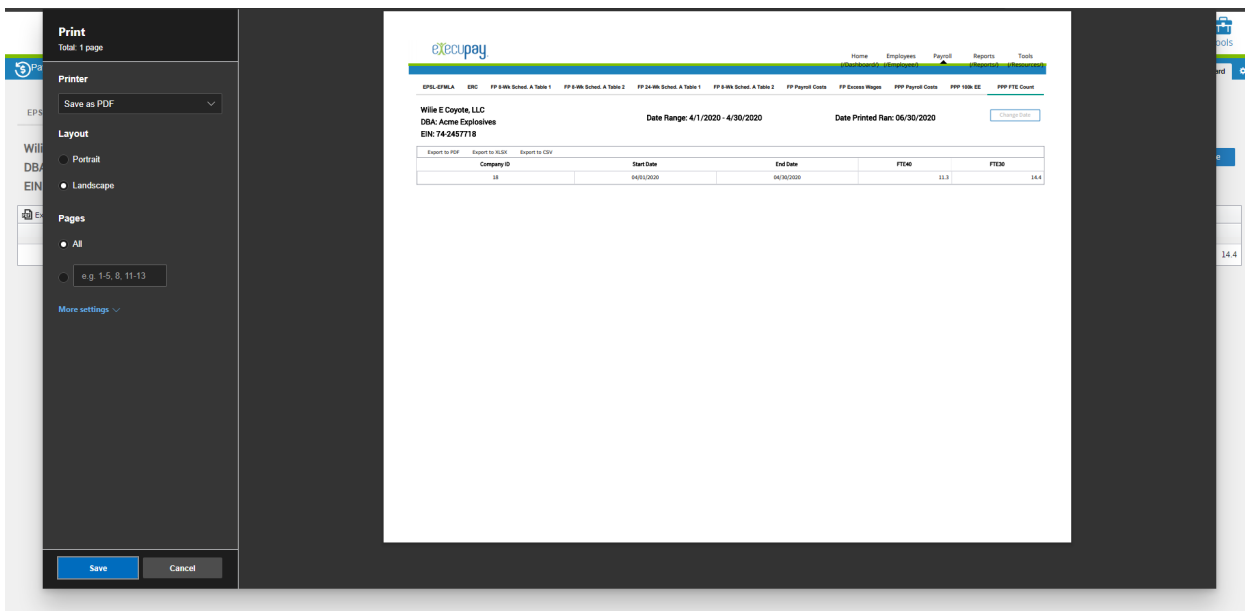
Print
Total: 1 page

Printer

Save as PDF

Layout

Portrait

Landscape

Pages

All

e.g. 1-5, 8, 11-13

More settings

Save Cancel

execupay

Home (/Dashboard/) Employees (/Employee/) Payroll Reports (/Reports/) Tools (/Resources/)

EPSL-EFMLA ERC FP 8-Wk Sched. A Table 1 FP 8-Wk Sched. A Table 2 FP 24-Wk Sched. A Table 1 FP 8-Wk Sched. A Table 2 FP Payroll Costs FP Excess Wages PPP Payroll Costs PPP 100k EE PPP FTE Count

Wilie E Coyote, LLC
DBA: Acme Explosives
EIN: 74-2457718

Date Range: 4/1/2020 - 4/30/2020

Date Printed Ran: 06/30/2020

Change Date

Export to PDF Export to XLSX Export to CSV

| Company ID | Start Date | End Date | FTE40 | FTE30 |
|---|---|---|---|---|
| 18 | 04/01/2020 | 04/30/2020 | 11.3 | 14.4 |

EPS
Wil
DBA
EIN
Ex
14.4
ools
rd
e